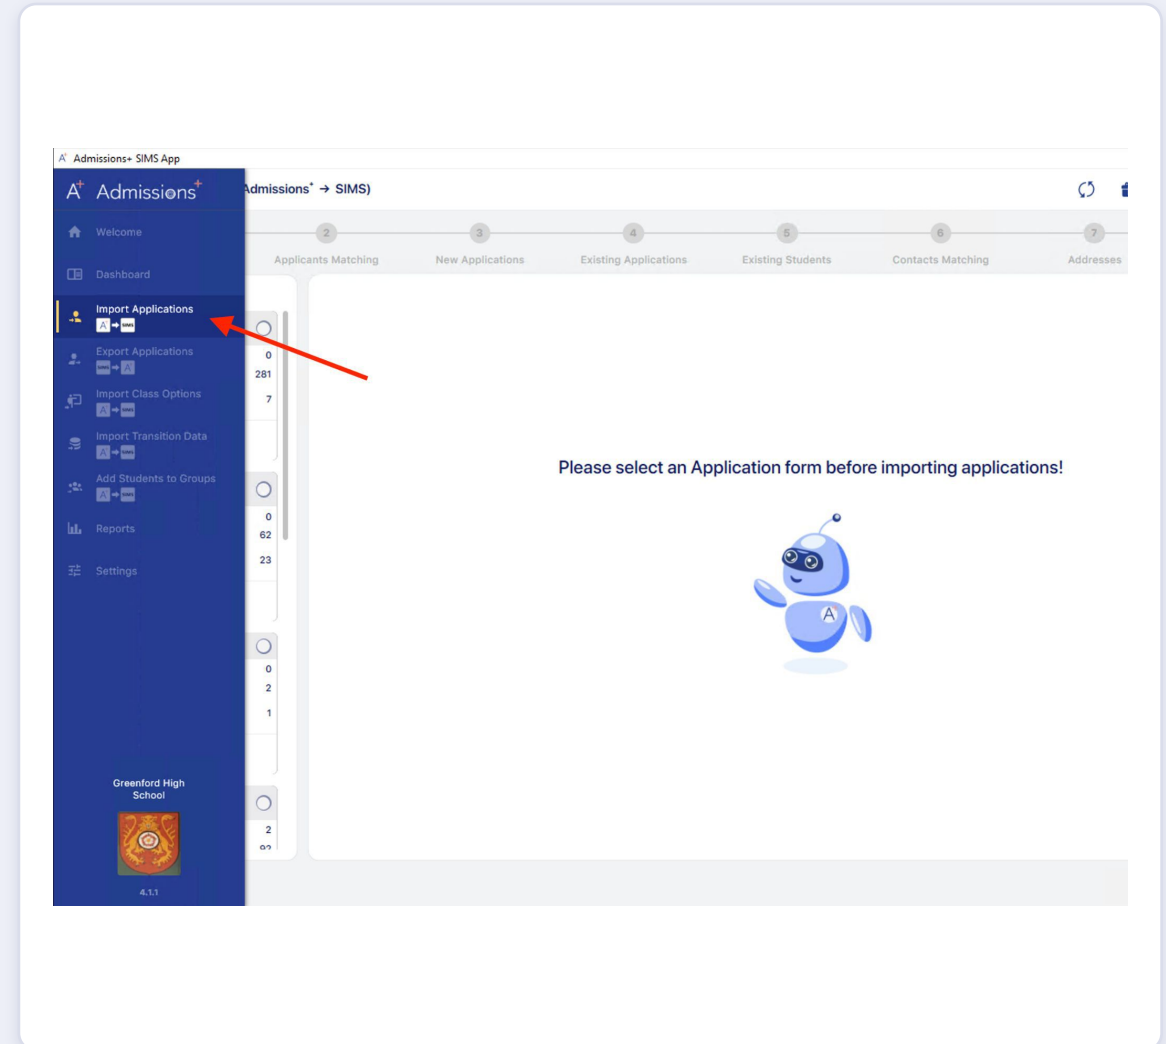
A+ Admissions+ SIMS App

A+ Admissions+

Admissions+ → SIMS)

Welcome

Dashboard

Import Applications
A+ → SIMS

Export Applications
SIMS → A+

Import Class Options
A+ → SIMS

Import Transition Data
A+ → SIMS

Add Students to Groups
A+ → SIMS

Reports

Settings

Greenford High School

4.1.1

2 Applicants Matching
3 New Applications
4 Existing Applications
5 Existing Students
6 Contacts Matching
7 Addresses

0
281
7

0
62
23

0
2
1

2
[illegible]

Please select an Application form before importing applications!

A